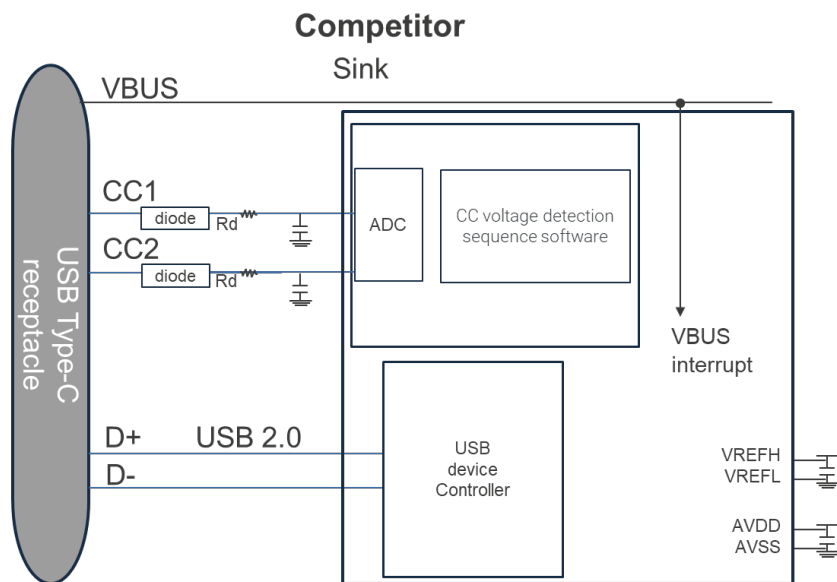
Competitor

Sink

VBUS

USB Type-C receptacle

CC1

diode

Rd

CC2

diode

Rd

ADC

CC voltage detection sequence software

VBUS interrupt

D+

USB 2.0

D-

USB device Controller

VREFH

VREFL

AVDD

AVSS